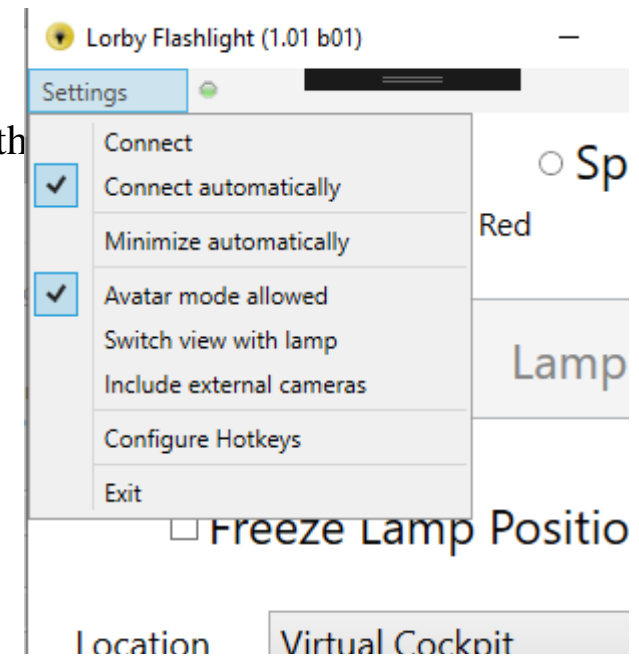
th

Lorby Flashlight (1.01 b01)

—

Settings

Connect

Connect automatically

Minimize automatically

Avatar mode allowed

Switch view with lamp

Include external cameras

Configure Hotkeys

Exit

Sp

Red

Lamp

Freeze Lamp Positio

Location

Virtual Cockpit